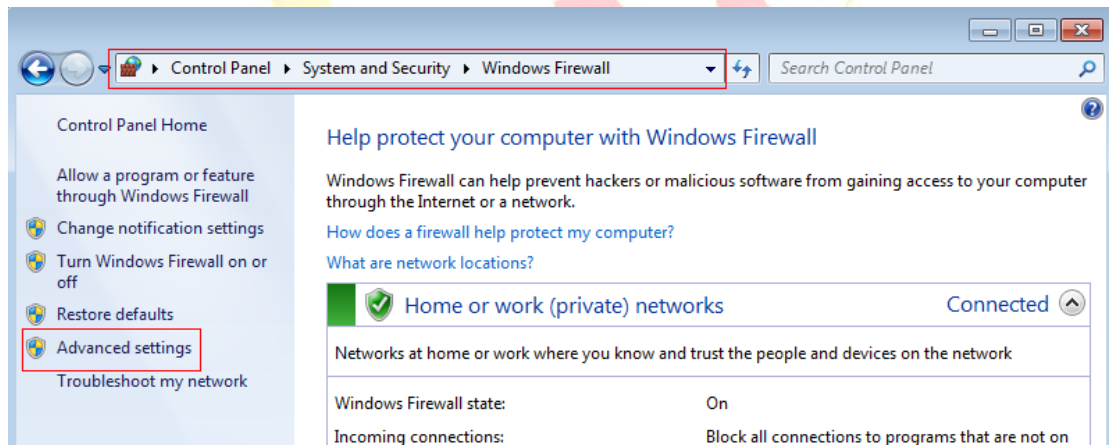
Control Panel ▸ System and Security ▸ Windows Firewall

Search Control Panel

Control Panel Home

Allow a program or feature through Windows Firewall

Change notification settings

Turn Windows Firewall on or off

Restore defaults

Advanced settings

Troubleshoot my network

Help protect your computer with Windows Firewall

Windows Firewall can help prevent hackers or malicious software from gaining access to your computer through the Internet or a network.

How does a firewall help protect my computer?

What are network locations?

Home or work (private) networks

Connected

Networks at home or work where you know and trust the people and devices on the network

| | |
|---|---|
| Windows Firewall state: | On |
| Incoming connections: | Block all connections to programs that are not on |